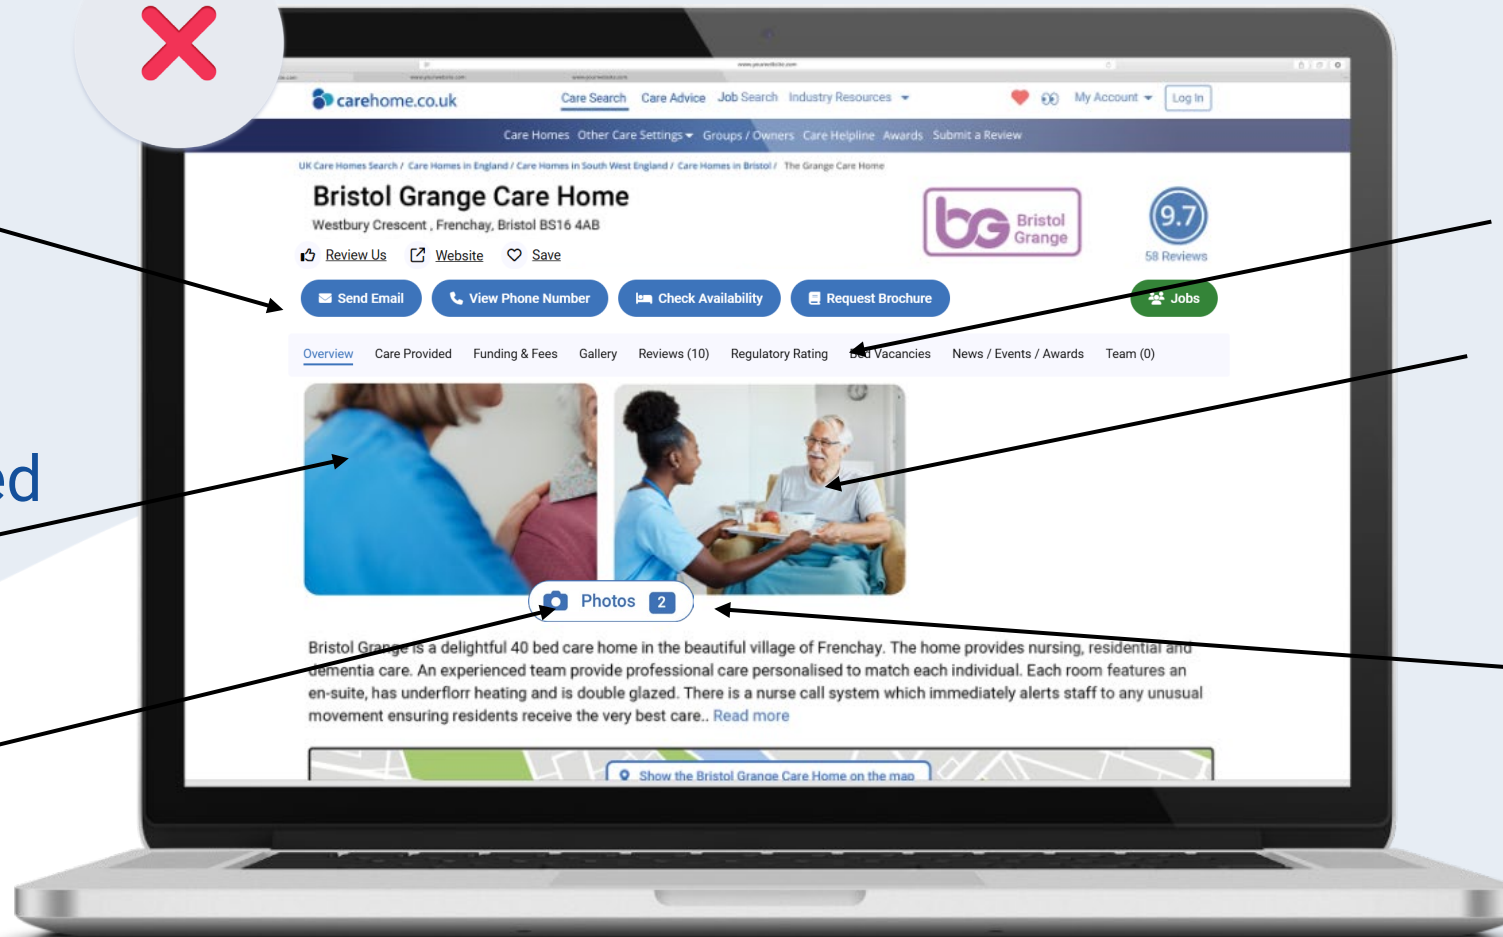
ed

carehome.co.uk
Care Search Care Advice Job Search Industry Resources
My Account Log In

Care Homes Other Care Settings Groups / Owners Care Helpline Awards Submit a Review

UK Care Homes Search / Care Homes in England / Care Homes in South West England / Care Homes in Bristol / The Grange Care Home

Bristol Grange Care Home
Westbury Crescent , Frenchay, Bristol BS16 4AB

Review Us Website Save

bg Bristol Grange

9.7
58 Reviews

Send Email View Phone Number Check Availability Request Brochure Jobs

Overview Care Provided Funding & Fees Gallery Reviews (10) Regulatory Rating Bed Vacancies News / Events / Awards Team (0)

Photos 2

Bristol Grange is a delightful 40 bed care home in the beautiful village of Frenchay. The home provides nursing, residential and dementia care. An experienced team provide professional care personalised to match each individual. Each room features an en-suite, has underflorr heating and is double glazed. There is a nurse call system which immediately alerts staff to any unusual movement ensuring residents receive the very best care.. Read more

Show the Bristol Grange Care Home on the map